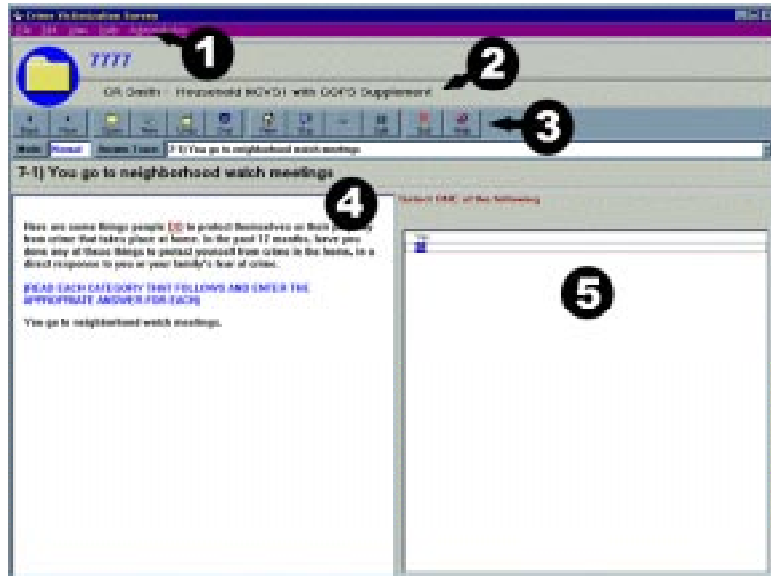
Crime Victimization Survey

File Edit View Tools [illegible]

1

7777

OR Smith - Household NCVS1 with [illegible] Supplement

2

Back Next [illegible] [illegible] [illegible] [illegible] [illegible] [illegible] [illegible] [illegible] Help

3

Mode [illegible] Jump To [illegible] 7-1) You go to neighborhood watch meetings

7-1) You go to neighborhood watch meetings

4

Select ONE of the following

Here are some things people DO to protect themselves or their property from crime that takes place at home. In the past 12 months, have you done any of these things to protect yourself from crime in the home, as a direct response to you or your family's fear of crime.

[READ EACH CATEGORY THAT FOLLOWS AND ENTER THE APPROPRIATE ANSWER FOR EACH]

You go to neighborhood watch meetings.

5